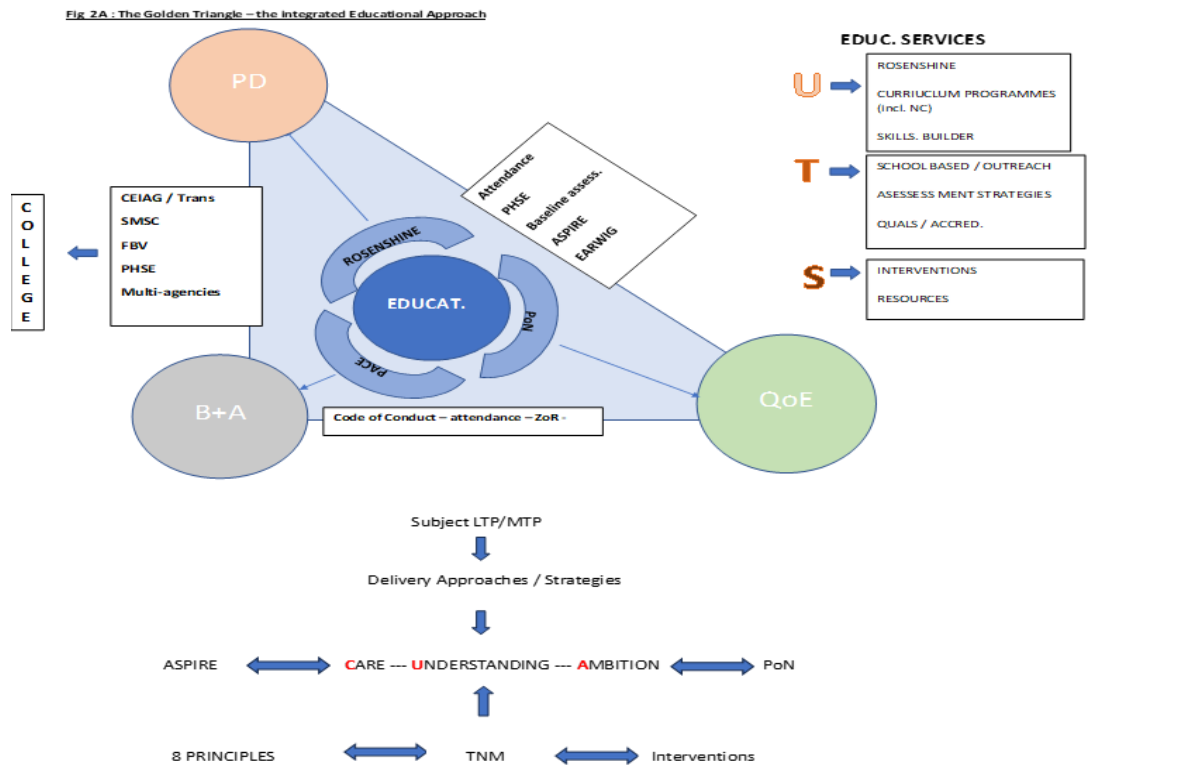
Fig 2A : The Golden Triangle – the Integrated Educational Approach

PD

EDUC. SERVICES

U

ROSENSHINE

CURRIUCLUM PROGRAMMES (incl. NC)

SKILLS. BUILDER

T

SCHOOL BASED / OUTREACH

ASESSESS MENT STRATEGIES

QUALS / ACCRED.

S

INTERVENTIONS

RESOURCES

COLLEGE

CEIAG / Trans
SMSC
FBV
PHSE
Multi-agencies

Attendance
PHSE
Baseline assess.
ASPIRE
EARWIG

ROSENSHINE

EDUCAT.

PoN

PACE

B+A

Code of Conduct – attendance – ZoR -

QoE

Subject LTP/MTP

Delivery Approaches / Strategies

ASPIRE CARE --- UNDERSTANDING --- AMBITION PoN

8 PRINCIPLES TNM Interventions